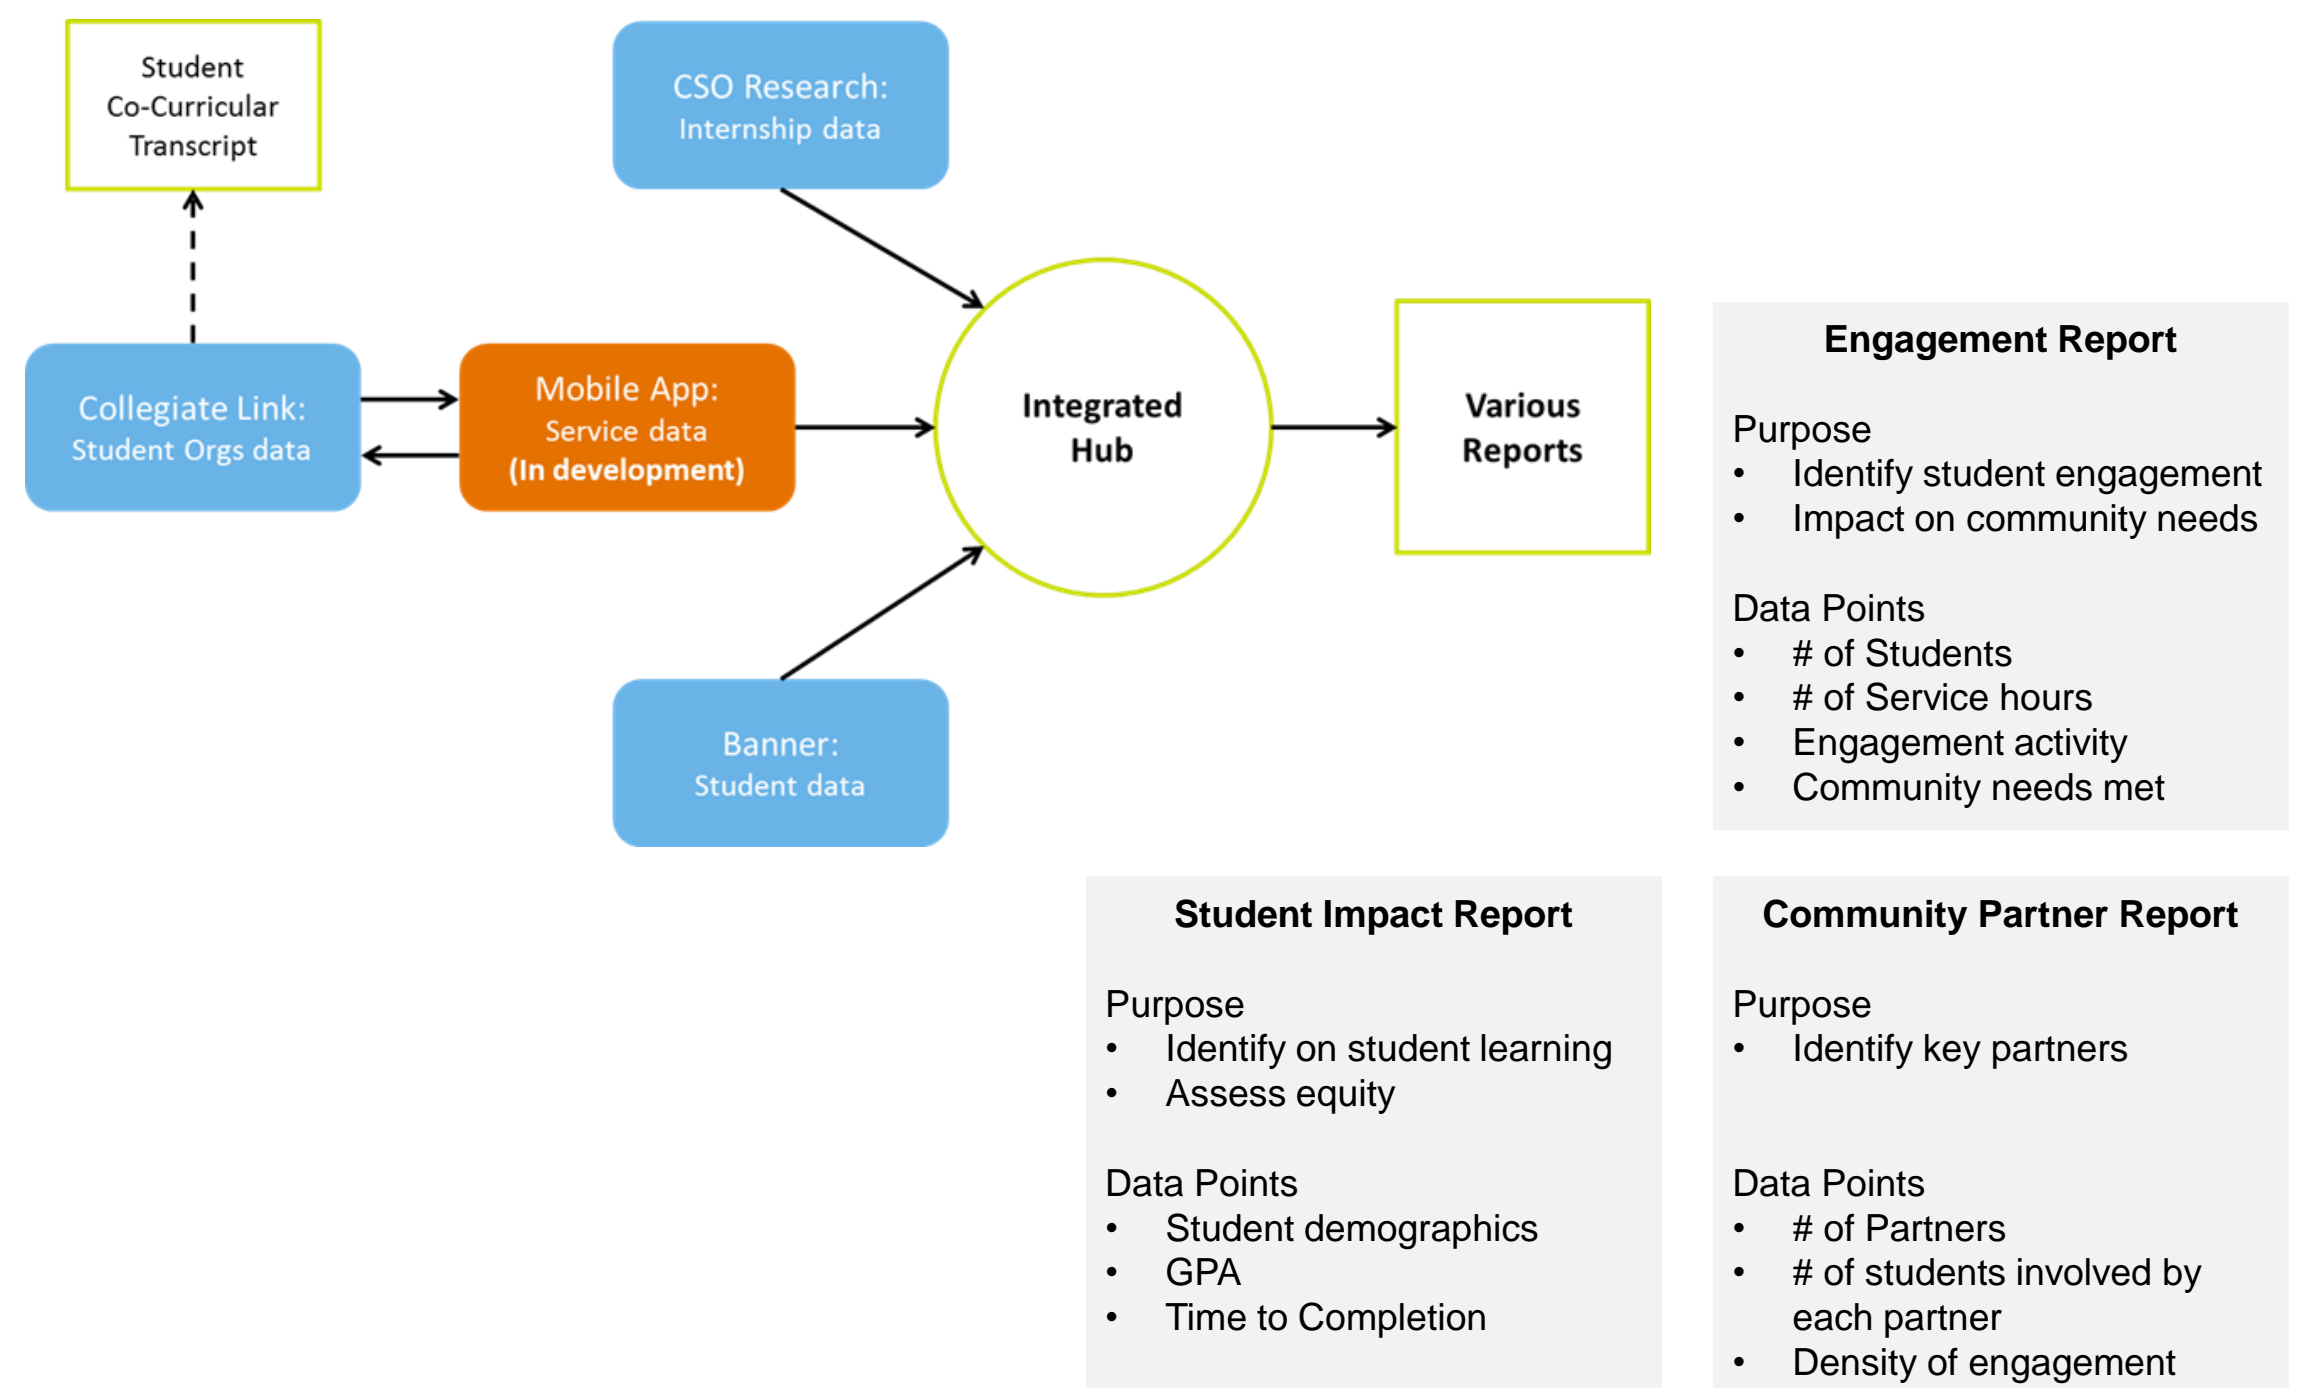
Student Co-Curricular Transcript

CSO Research:
Internship data

Collegiate Link:
Student Orgs data

Mobile App:
Service data
(In development)

Integrated Hub

Various Reports

Banner:
Student data

Engagement Report

Purpose
• Identify student engagement
• Impact on community needs

Data Points
• # of Students
• # of Service hours
• Engagement activity
• Community needs met

Student Impact Report

Purpose
• Identify on student learning
• Assess equity

Data Points
• Student demographics
• GPA
• Time to Completion

Community Partner Report

Purpose
• Identify key partners

Data Points
• # of Partners
• # of students involved by each partner
• Density of engagement